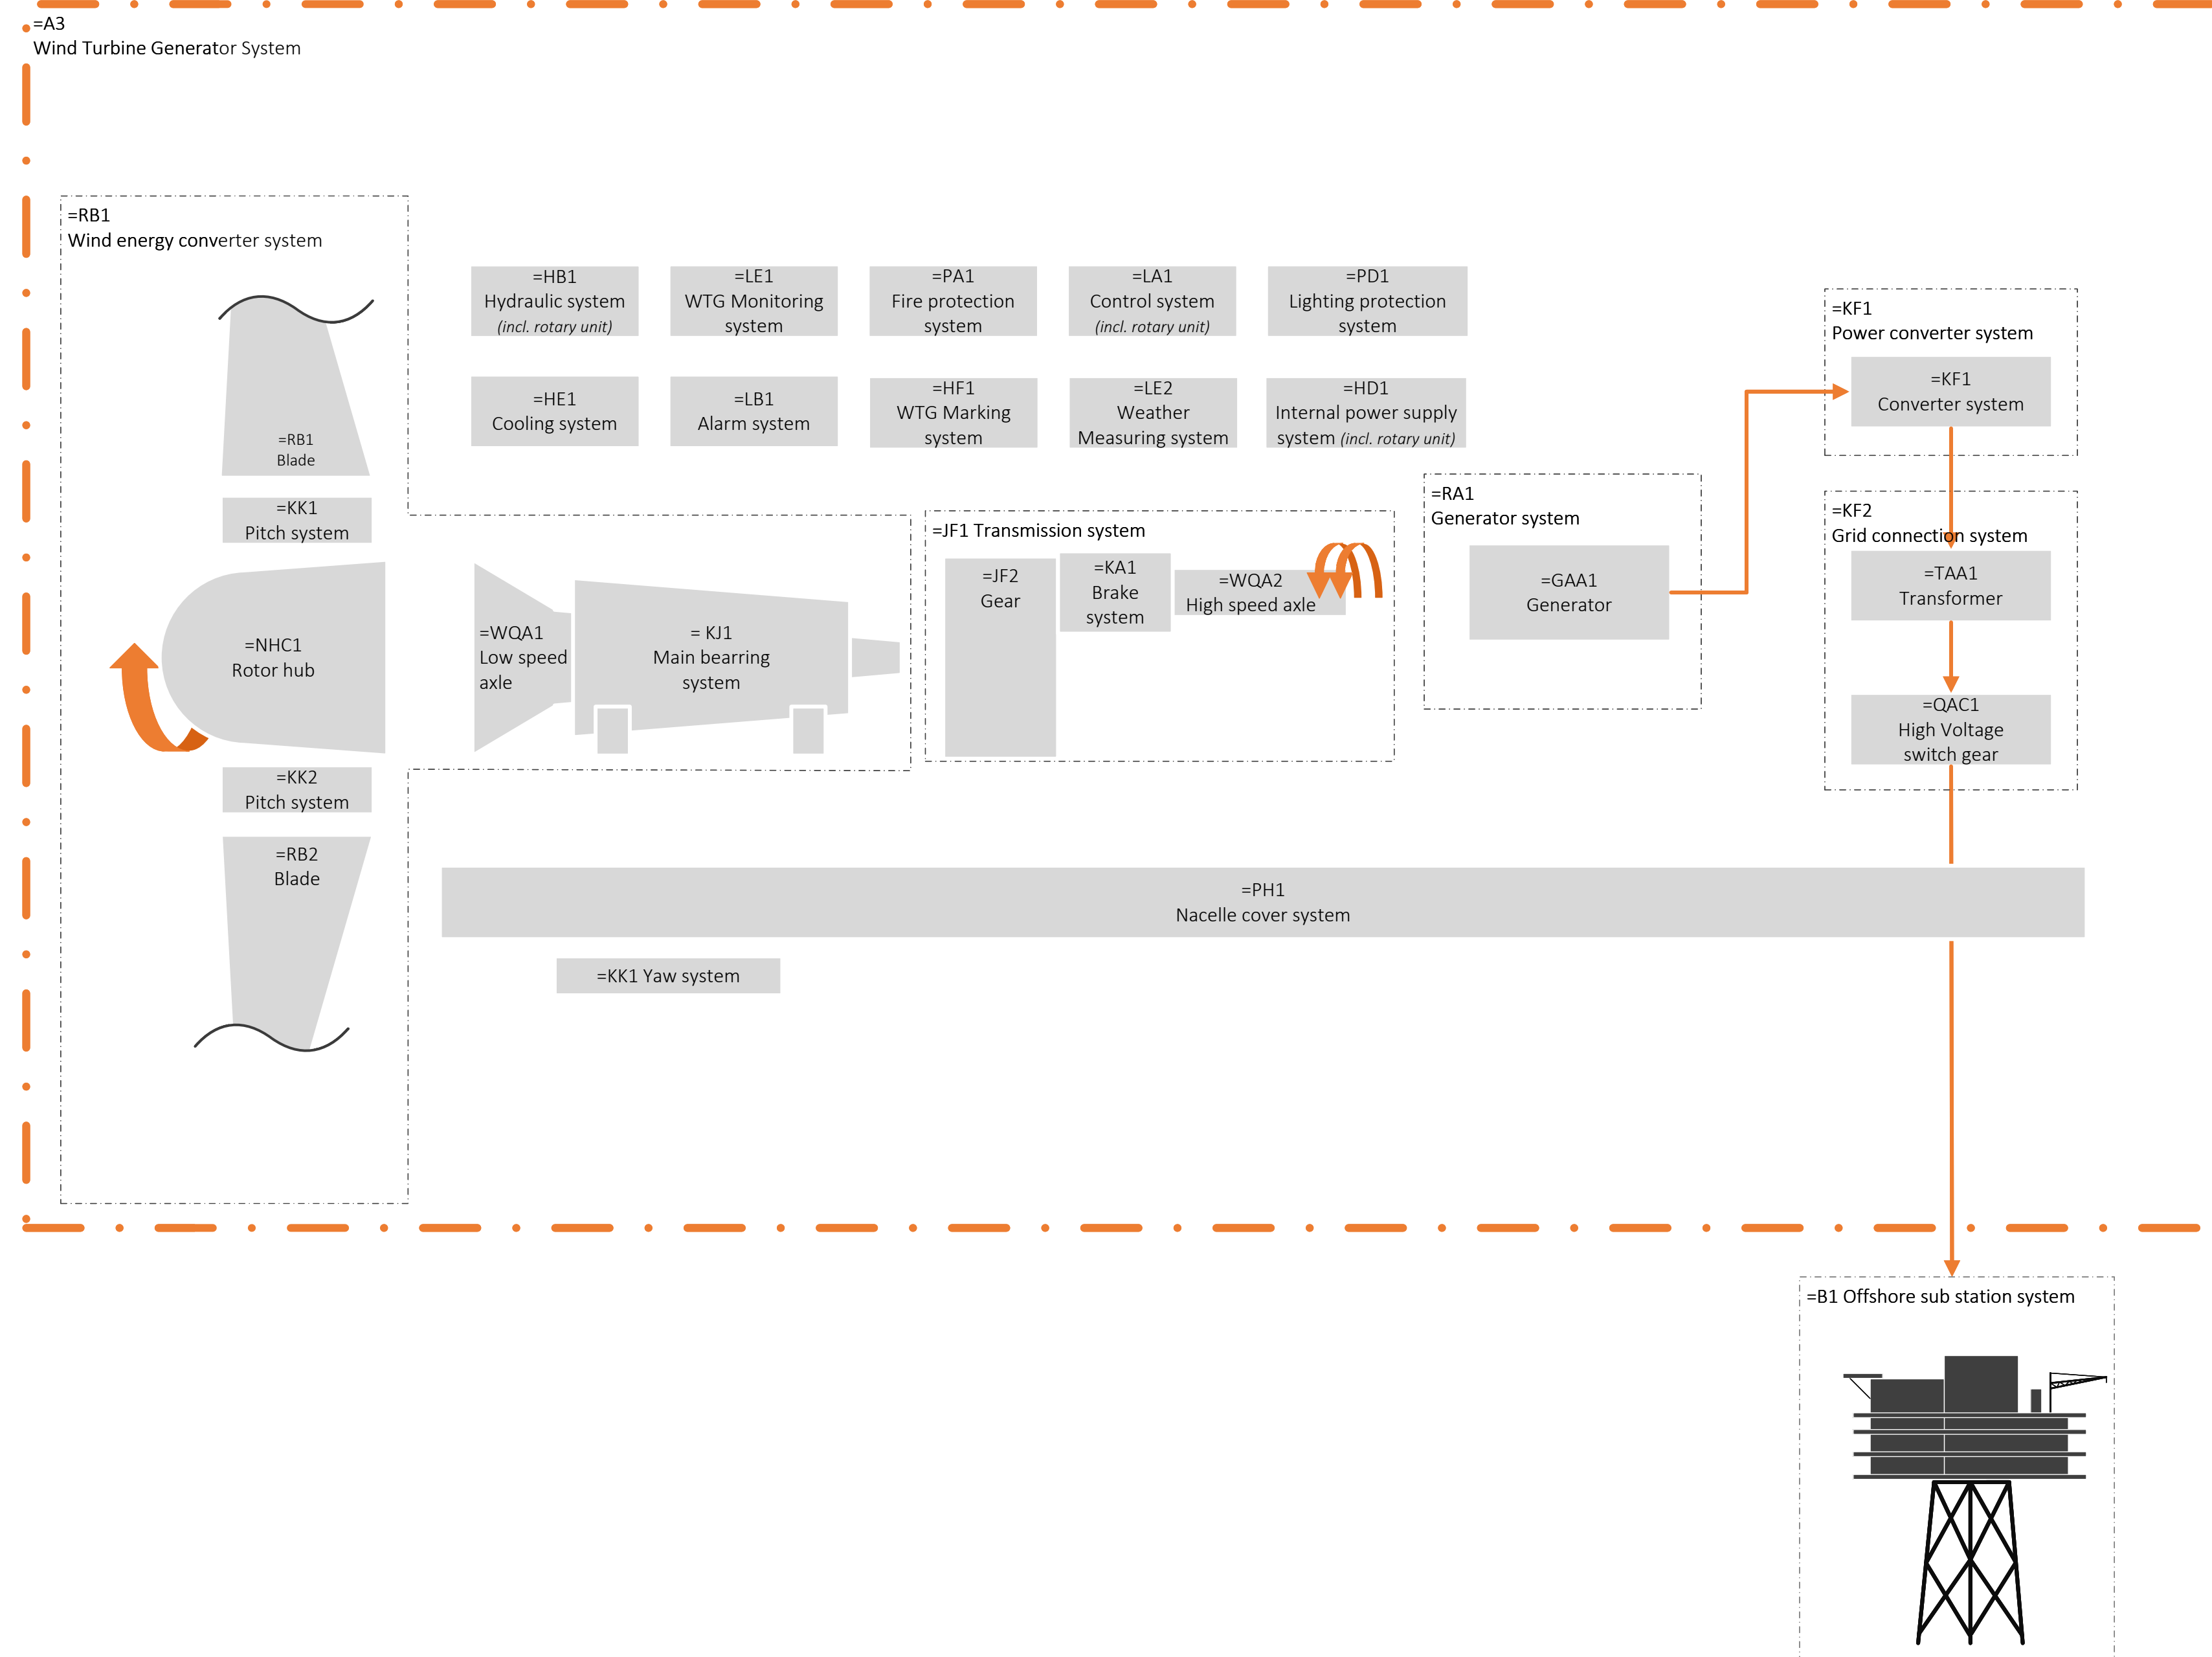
=A3
Wind Turbine Generator System

=RB1
Wind energy converter system

=HB1
Hydraulic system
(incl. rotary unit)

=LE1
WTG Monitoring system

=PA1
Fire protection system

=LA1
Control system
(incl. rotary unit)

=PD1
Lighting protection system

=KF1
Power converter system

=KF1
Converter system

=HE1
Cooling system

=LB1
Alarm system

=HF1
WTG Marking system

=LE2
Weather Measuring system

=HD1
Internal power supply system (incl. rotary unit)

=RB1
Blade

=KK1
Pitch system

=RA1
Generator system

=KF2
Grid connection system

=JF1 Transmission system

=JF2
Gear

=KA1
Brake system

=WQA2
High speed axle

=GAA1
Generator

=TAA1
Transformer

=NHC1
Rotor hub

=WQA1
Low speed axle

= KJ1
Main bearring system

=QAC1
High Voltage switch gear

=KK2
Pitch system

=RB2
Blade

=PH1
Nacelle cover system

=KK1 Yaw system

=B1 Offshore sub station system